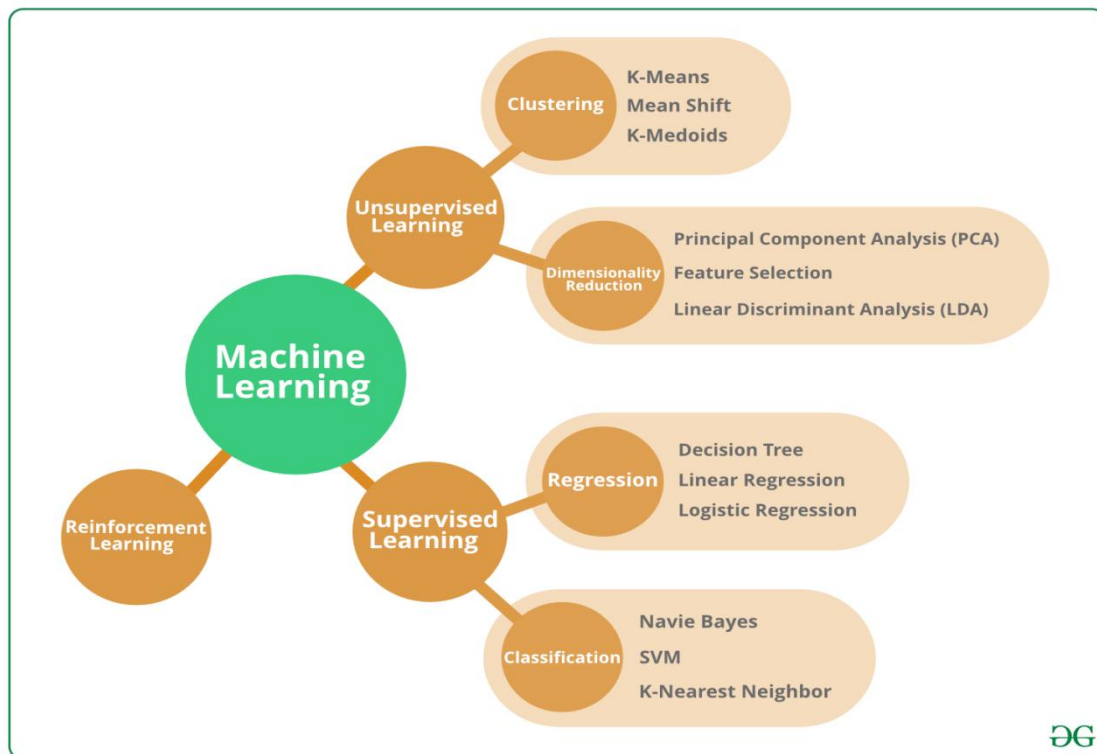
Machine Learning

Unsupervised Learning

Clustering
K-Means
Mean Shift
K-Medoids

Dimensionality Reduction
Principal Component Analysis (PCA)
Feature Selection
Linear Discriminant Analysis (LDA)

Supervised Learning

Regression
Decision Tree
Linear Regression
Logistic Regression

Classification
Navie Bayes
SVM
K-Nearest Neighbor

Reinforcement Learning

ƏG